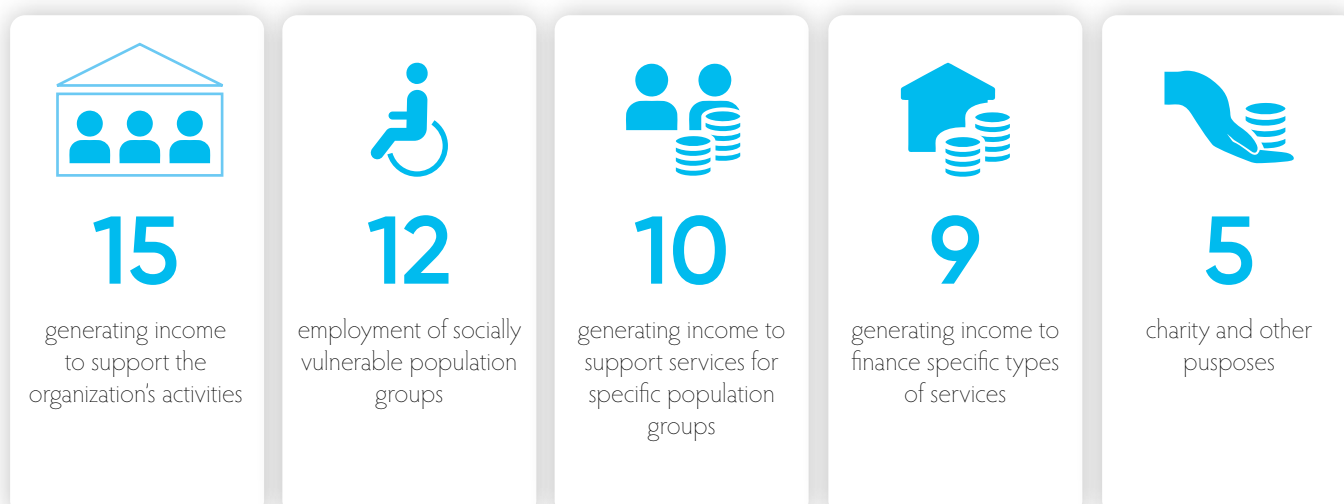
15

generating income to support the organization's activities

12

employment of socially vulnerable population groups

10

generating income to support services for specific population groups

9

generating income to finance specific types of services

5

charity and other pusposes